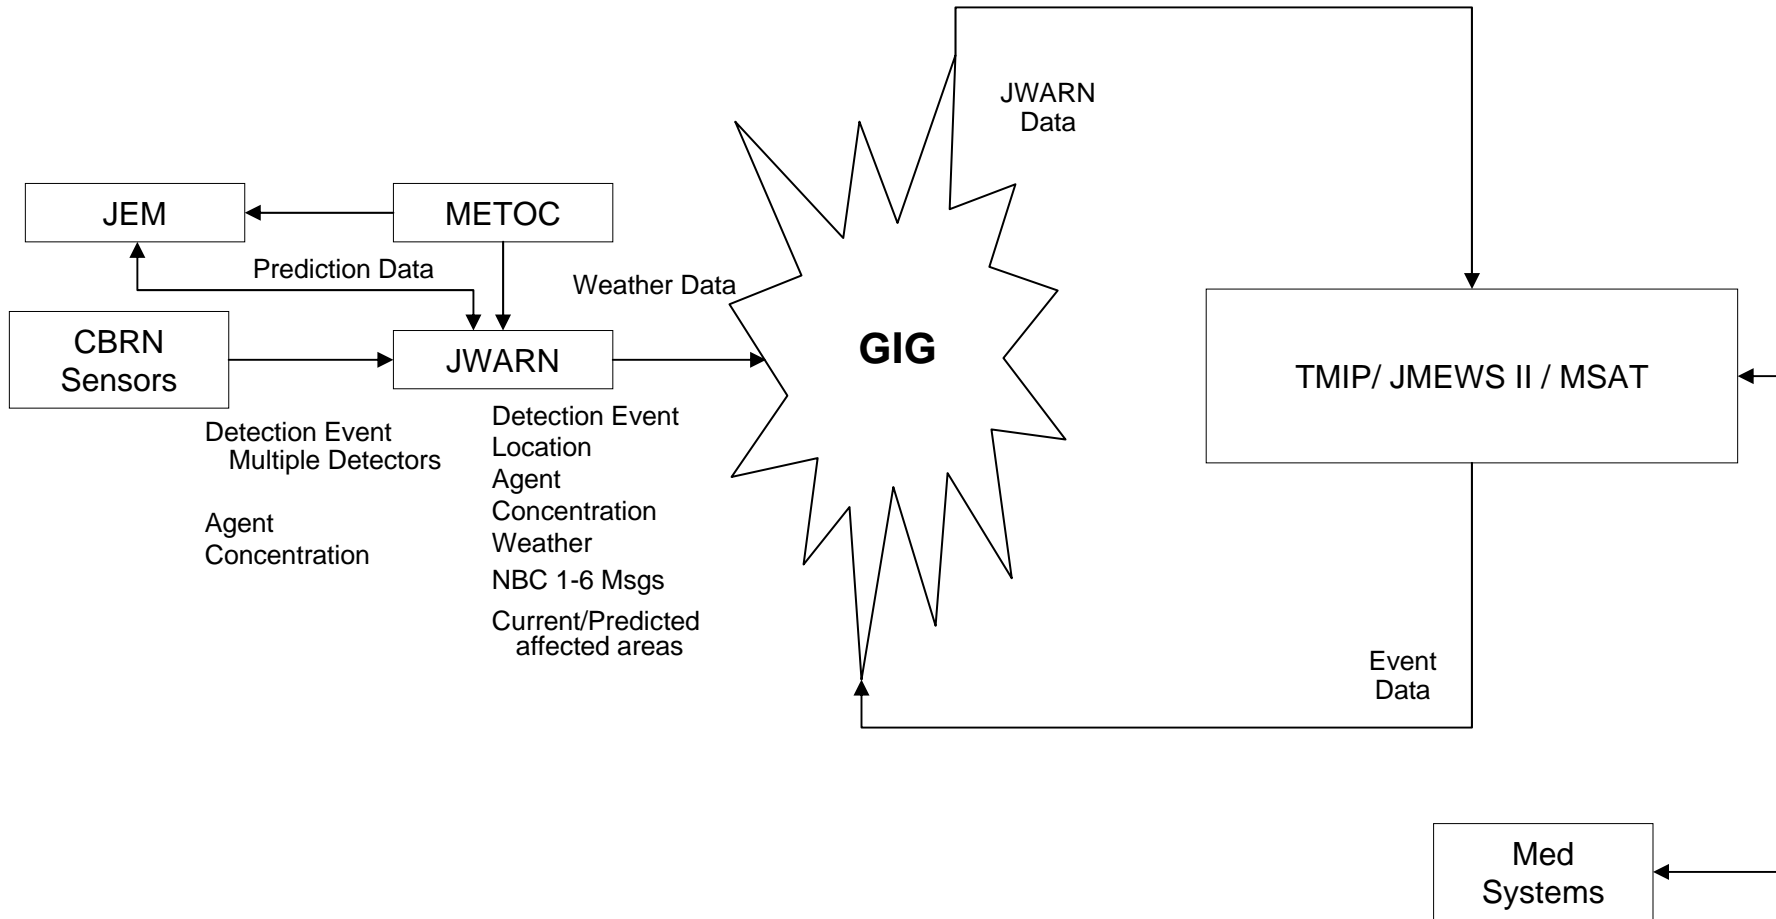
JWARN Data

JEM

METOC

Prediction Data

Weather Data

CBRN Sensors

JWARN

GIG

TMIP/ JMEWS II / MSAT

Detection Event
Multiple Detectors

Agent
Concentration

Detection Event
Location
Agent
Concentration
Weather
NBC 1-6 Msgs
Current/Predicted affected areas

Event Data

Med Systems